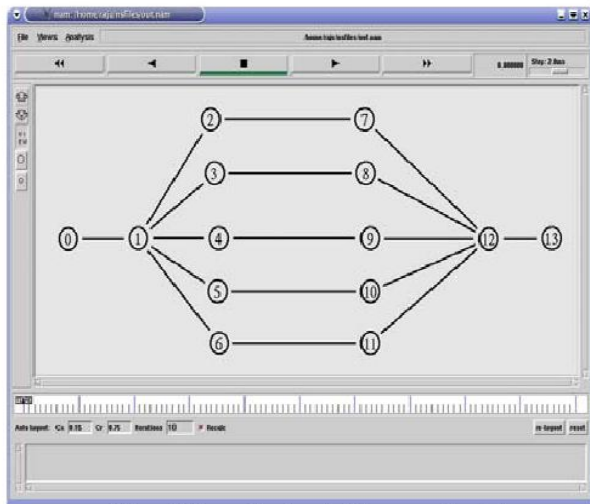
nam: /home/raja/nsfiles/out.nam

File Views Analysis

/home/raja/nsfiles/out.nam

0.000000 Step: 2.0ms

2
7
3
8
0
1
4
9
12
13
5
10
6
11

Auto layout: Ca 0.15 Cr 0.75 Iterations 10 Recalc

re-layout reset